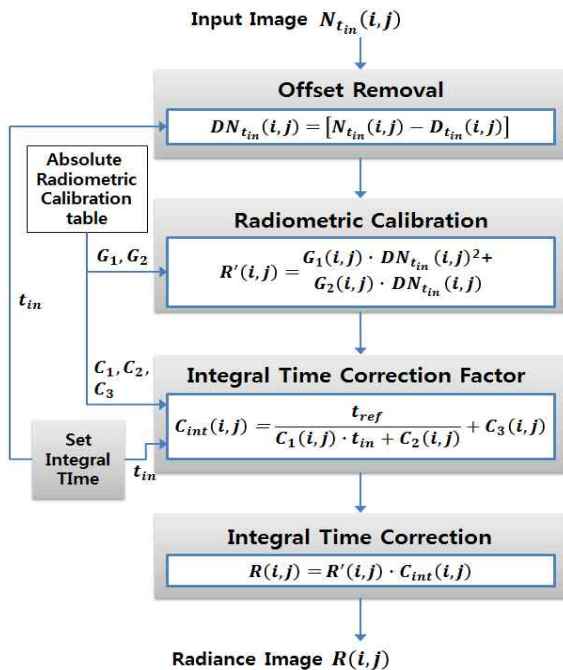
Input Image $N_{t_{in}}(i,j)$

Offset Removal

$DN_{t_{in}}(i,j) = [N_{t_{in}}(i,j) - D_{t_{in}}(i,j)]$

Absolute Radiometric Calibration table

$G_1, G_2$

Radiometric Calibration

$R'(i,j) = \frac{G_1(i,j) \cdot DN_{t_{in}}(i,j)^2 + G_2(i,j) \cdot DN_{t_{in}}(i,j)}{}$

$t_{in}$

$C_1, C_2, C_3$

Integral Time Correction Factor

$C_{int}(i,j) = \frac{t_{ref}}{C_1(i,j) \cdot t_{in} + C_2(i,j)} + C_3(i,j)$

Set Integral TIme

$t_{in}$

Integral Time Correction

$R(i,j) = R'(i,j) \cdot C_{int}(i,j)$

Radiance Image $R(i,j)$